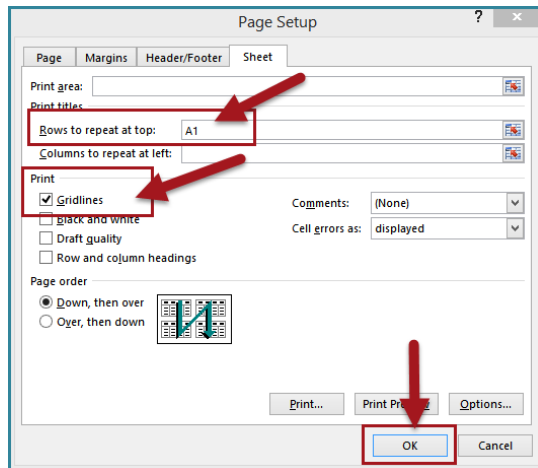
Page Setup

?

Page
Margins
Header/Footer
Sheet

Print area:

Print titles

Rows to repeat at top: A1

Columns to repeat at left:

Print

Gridlines

Black and white

Draft quality

Row and column headings

Comments: (None)

Cell errors as: displayed

Page order

Down, then over

Over, then down

Print...
Print Pr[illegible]
Options...

OK
Cancel